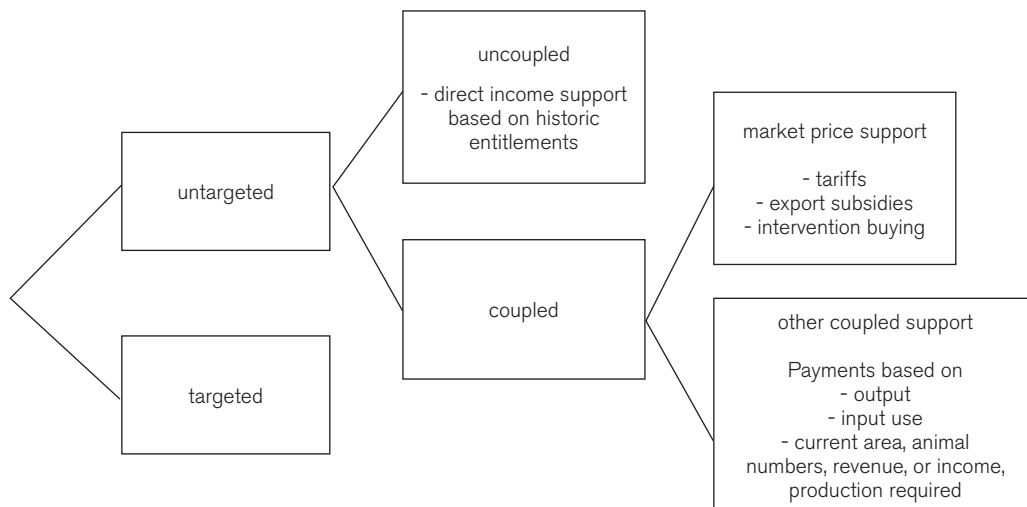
untargeted

targeted

uncoupled

- direct income support based on historic entitlements

coupled

market price support

- tariffs
- export subsidies
- intervention buying

other coupled support

Payments based on
- output
- input use
- current area, animal numbers, revenue, or income, production required